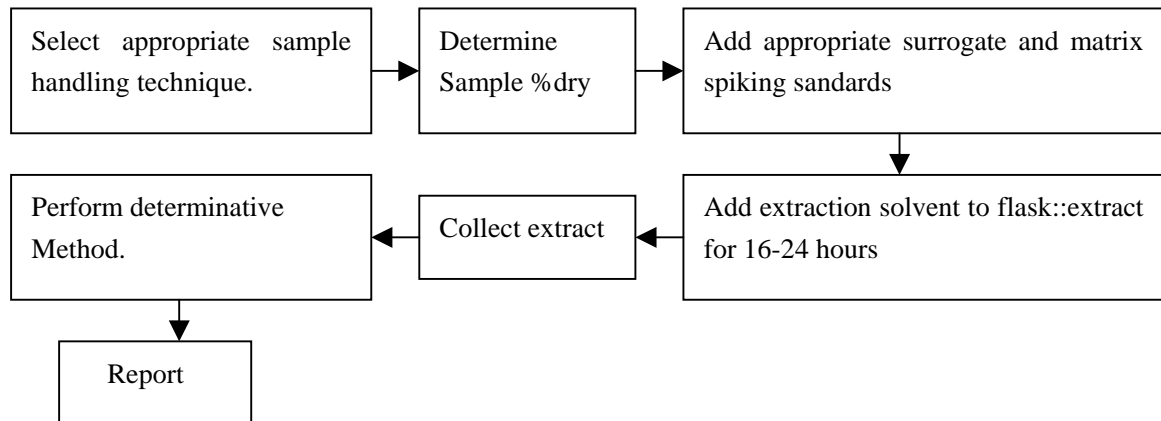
Select appropriate sample handling technique.

Determine Sample %dry

Add appropriate surrogate and matrix spiking sandards

Add extraction solvent to flask::extract for 16-24 hours

Collect extract

Perform determinative Method.

Report